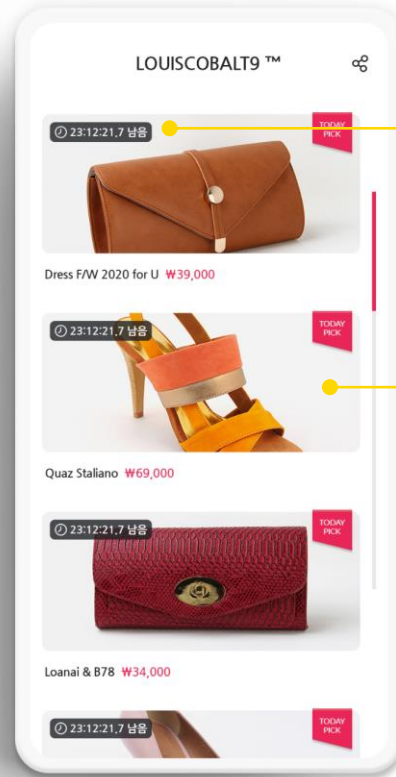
LOUISCOBALT9 ™

23:12:21,7 남음

TODAY PICK

Dress F/W 2020 for U ₩39,000

23:12:21,7 남음

TODAY PICK

Quaz Staliano ₩69,000

23:12:21,7 남음

TODAY PICK

Loanai & B78 ₩34,000

23:12:21,7 남음

TODAY PICK